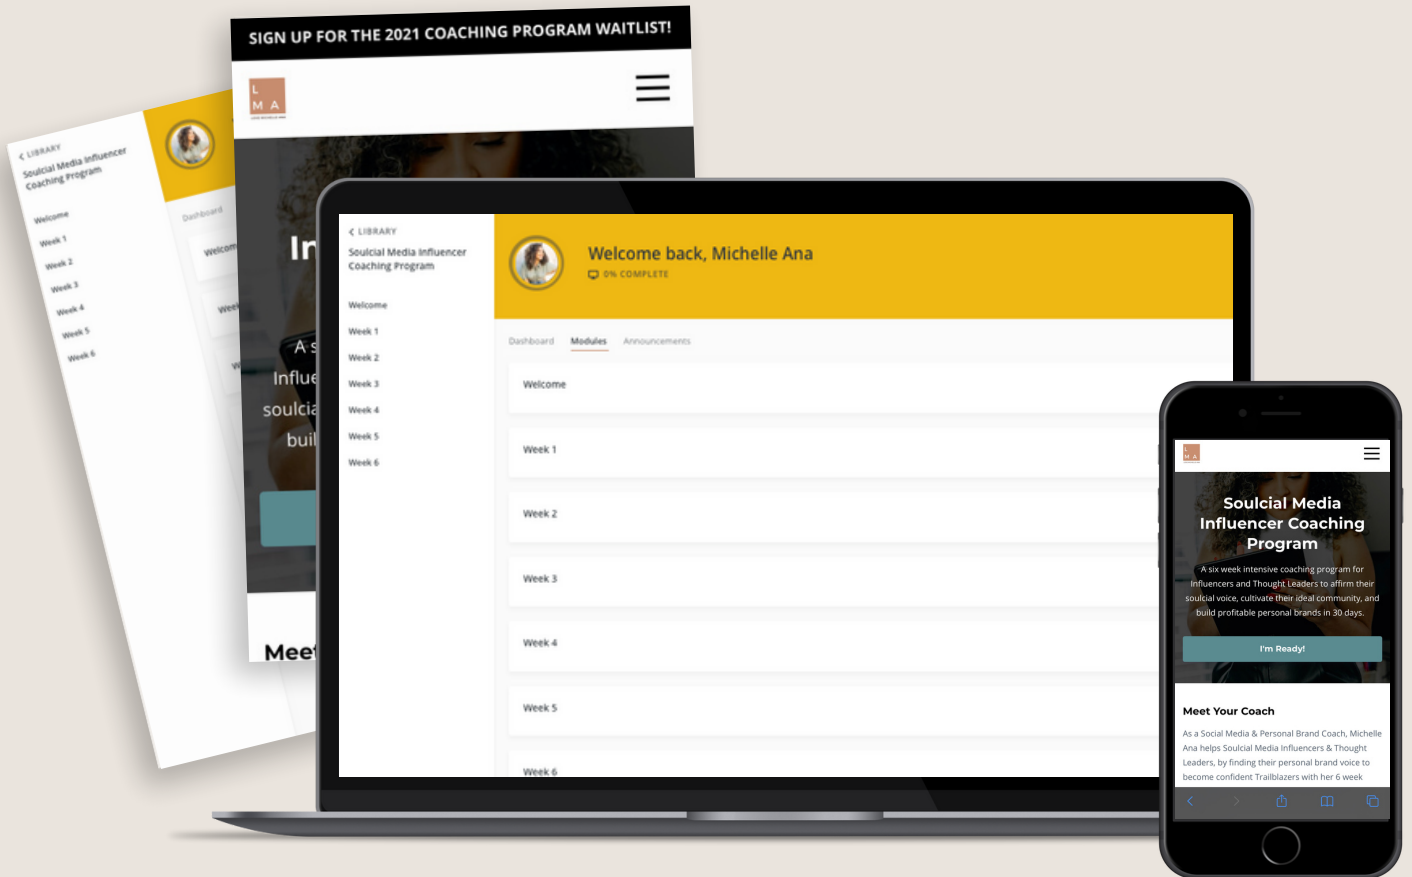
< LIBRARY
Soulcial Media Influencer Coaching Program

Welcome
Week 1
Week 2
Week 3
Week 4
Week 5
Week 6

Dashboard
Welcom
Wee

SIGN UP FOR THE 2021 COACHING PROGRAM WAITLIST!

L
M A

In
A s
Influe
soulcia
buil

Meet

< LIBRARY
Soulcial Media Influencer Coaching Program

Welcome
Week 1
Week 2
Week 3
Week 4
Week 5
Week 6

Welcome back, Michelle Ana
0% COMPLETE

Dashboard Modules Announcements

Welcome
Week 1
Week 2
Week 3
Week 4
Week 5
Week 6

L
M A

Soulcial Media Influencer Coaching Program

A six week intensive coaching program for Influencers and Thought Leaders to affirm their soulcial voice, cultivate their ideal community, and build profitable personal brands in 30 days.

I'm Ready!

Meet Your Coach

As a Social Media & Personal Brand Coach, Michelle Ana helps Soulcial Media Influencers & Thought Leaders, by finding their personal brand voice to become confident Trailblazers with her 6 week